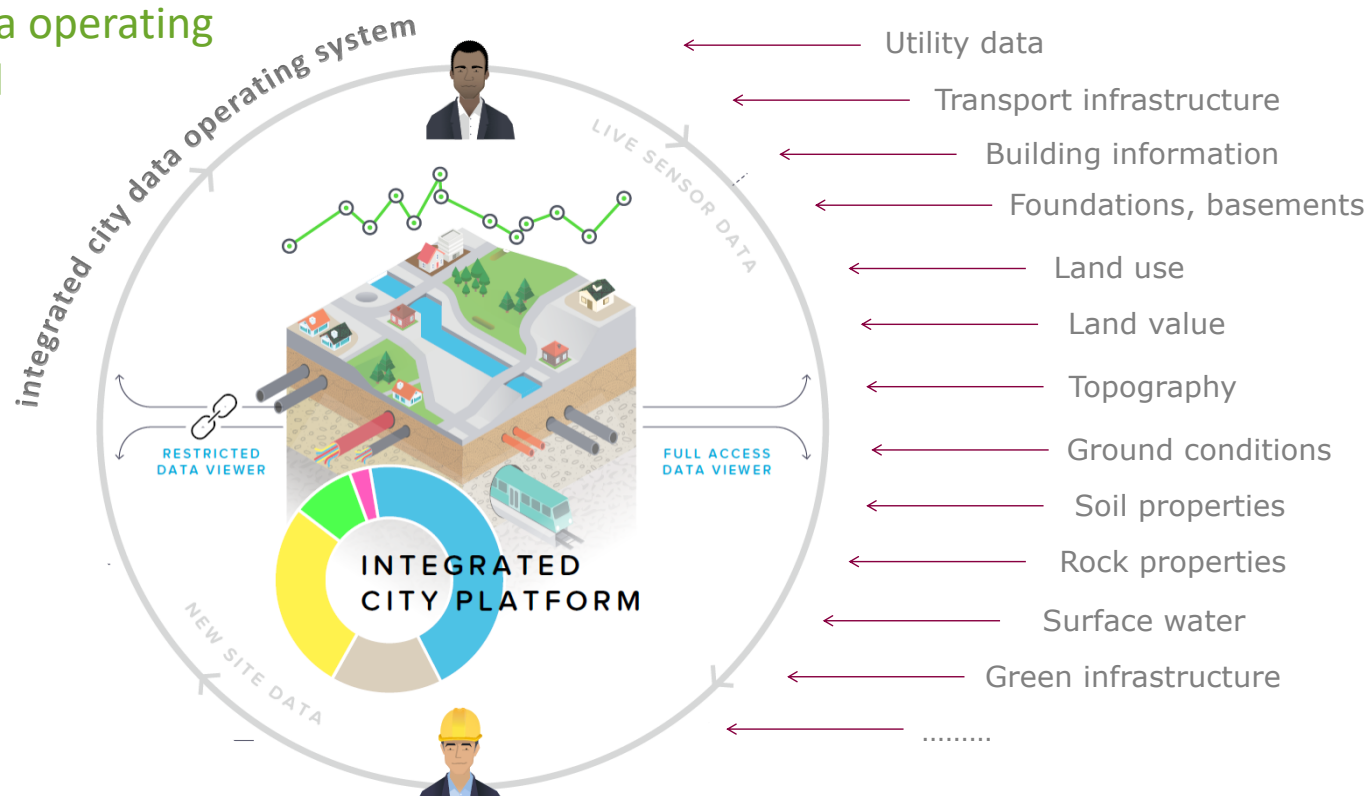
a operating
l

integrated city data operating system

LIVE SENSOR DATA

RESTRICTED DATA VIEWER

FULL ACCESS DATA VIEWER

INTEGRATED CITY PLATFORM

NEW SITE DATA

Utility data
Transport infrastructure
Building information
Foundations, basements
Land use
Land value
Topography
Ground conditions
Soil properties
Rock properties
Surface water
Green infrastructure
………